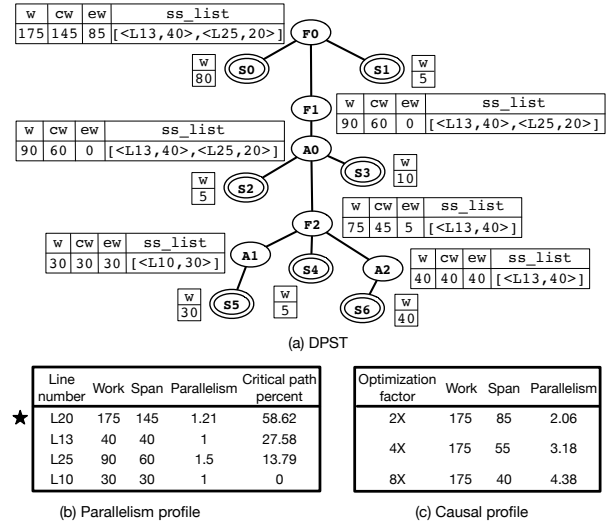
| w | cw | ew | ss_list |
|---|---|---|---|
| 175 | 145 | 85 | [<L13,40>,<L25,20>] |

F0

| w |
|---|
| 80 |

S0

S1

| w |
|---|
| 5 |

F1

| w | cw | ew | ss_list |
|---|---|---|---|
| 90 | 60 | 0 | [<L13,40>,<L25,20>] |

| w | cw | ew | ss_list |
|---|---|---|---|
| 90 | 60 | 0 | [<L13,40>,<L25,20>] |

A0

| w |
|---|
| 5 |

S2

S3

| w |
|---|
| 10 |

F2

| w | cw | ew | ss_list |
|---|---|---|---|
| 75 | 45 | 5 | [<L13,40>] |

| w | cw | ew | ss_list |
|---|---|---|---|
| 30 | 30 | 30 | [<L10,30>] |

A1

S4

A2

| w | cw | ew | ss_list |
|---|---|---|---|
| 40 | 40 | 40 | [<L13,40>] |

| w |
|---|
| 30 |

S5

| w |
|---|
| 5 |

S6

| w |
|---|
| 40 |

(a) DPST

| | Line number | Work | Span | Parallelism | Critical path percent |
|---|---|---|---|---|---|
| ★ | L20 | 175 | 145 | 1.21 | 58.62 |
| | L13 | 40 | 40 | 1 | 27.58 |
| | L25 | 90 | 60 | 1.5 | 13.79 |
| | L10 | 30 | 30 | 1 | 0 |

(b) Parallelism profile

| Optimization factor | Work | Span | Parallelism |
|---|---|---|---|
| 2X | 175 | 85 | 2.06 |
| 4X | 175 | 55 | 3.18 |
| 8X | 175 | 40 | 4.38 |

(c) Causal profile